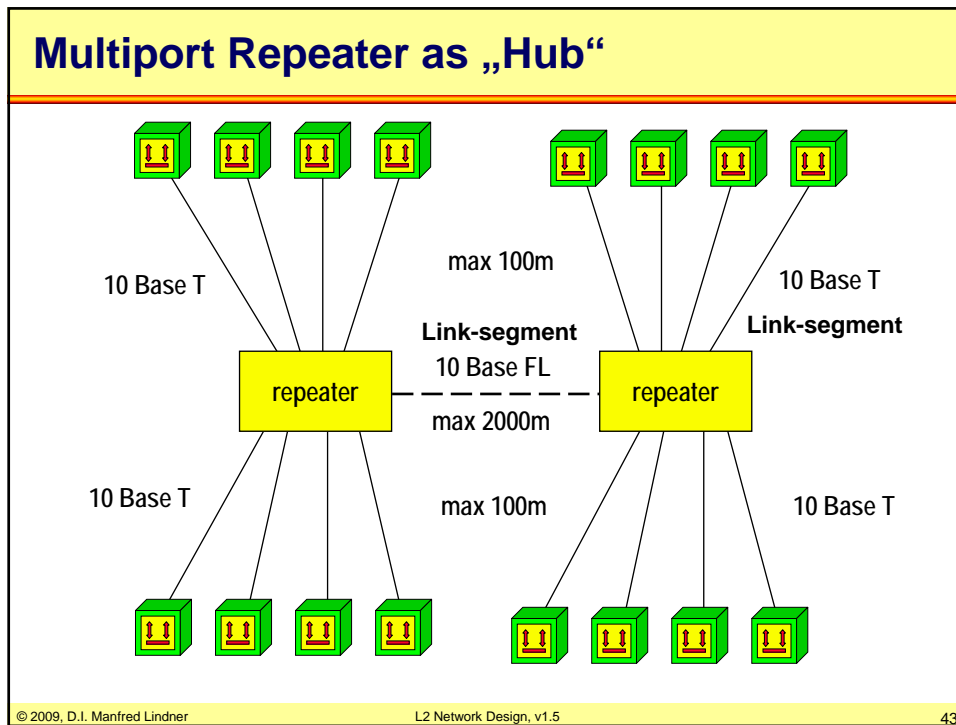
Multiport Repeater as „Hub“

10 Base T

max 100m

10 Base T

Link-segment

Link-segment

10 Base FL

repeater

repeater

max 2000m

10 Base T

max 100m

10 Base T

© 2009, D.I. Manfred Lindner

L2 Network Design, v1.5

43